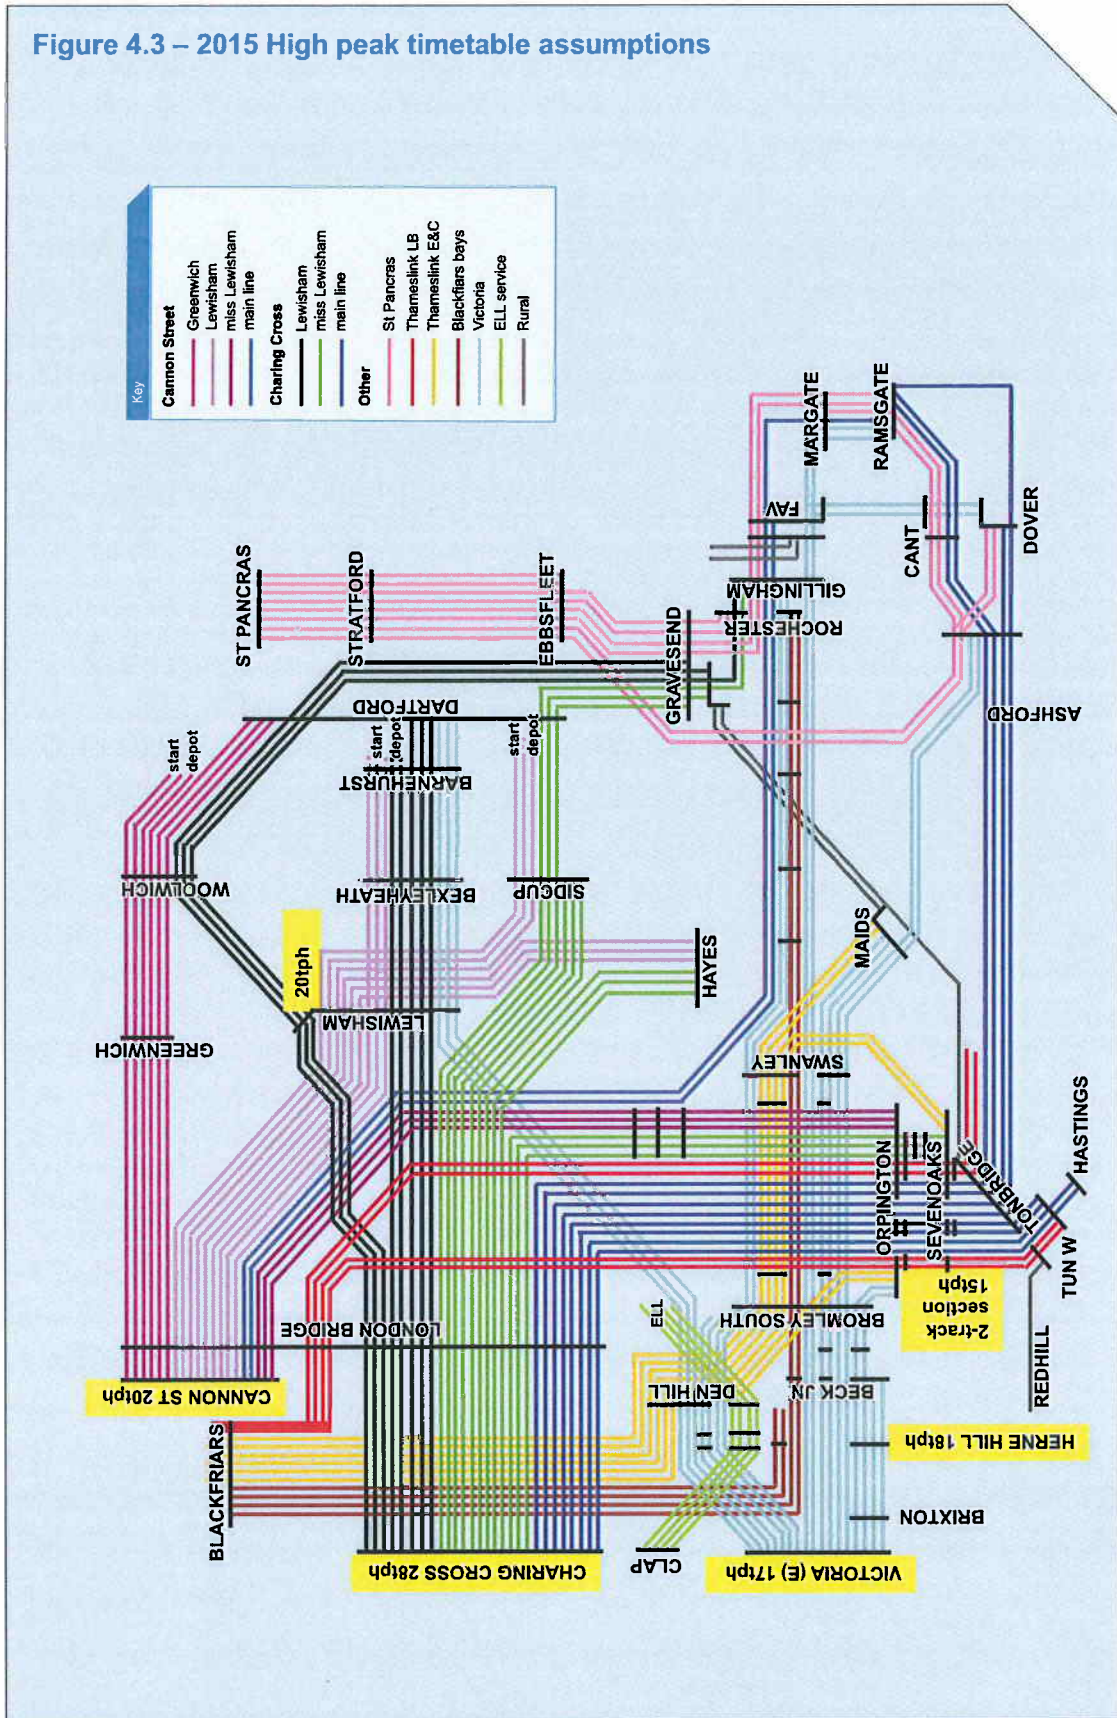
Figure 4.3 – 2015 High peak timetable assumptions

Key

Cannon Street
Greenwich
Lewisham
miss Lewisham
main line

Charing Cross
Lewisham
miss Lewisham
main line

Other
St Pancras
Thameslink LB
Thameslink E&C
Blackfriars bays
Victoria
ELL service
Rural

ST PANCRAS
STRATFORD
EBBSFLEET
GRAVESEND
DARTFORD
start depot
start depot
start depot
BARNEHURST
BEXLEYHEATH
SIDCUP
WOOLWICH
GREENWICH
20tph
LEWISHAM
HAYES
MARGATE
RAMSGATE
FAV
CANT
DOVER
GILLINGHAM
ROCHESTER
ASHFORD
MAIDS
SWANLEY
ORPINGTON
SEVENOAKS
TONBRIDGE
HASTINGS
TUN W
REDHILL
2-track section 15tph
BROMLEY SOUTH
ELL
LONDON BRIDGE
CANNON ST 20tph
DEN HILL
BECK JN
HERNE HILL 18tph
BRIXTON
BLACKFRIARS
CHARING CROSS 28tph
CLAP
VICTORIA (E) 17tph